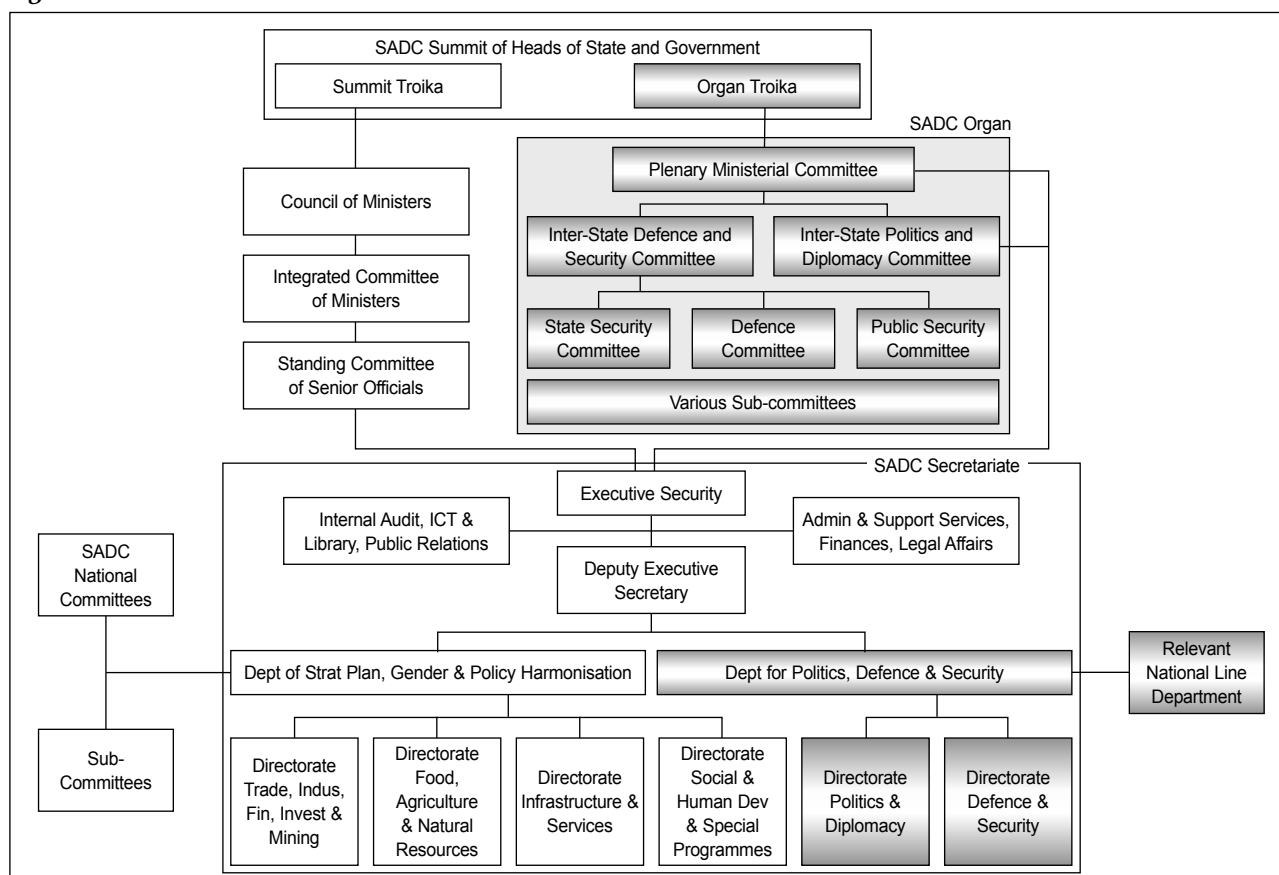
SADC Summit of Heads of State and Government

Summit Troika

Organ Troika

SADC Organ

Plenary Ministerial Committee

Inter-State Defence and Security Committee

Inter-State Politics and Diplomacy Committee

State Security Committee

Defence Committee

Public Security Committee

Various Sub-committees

Council of Ministers

Integrated Committee of Ministers

Standing Committee of Senior Officials

SADC Secretariate

Executive Security

Internal Audit, ICT & Library, Public Relations

Admin & Support Services, Finances, Legal Affairs

Deputy Executive Secretary

SADC National Committees

Sub-Committees

Dept of Strat Plan, Gender & Policy Harmonisation

Dept for Politics, Defence & Security

Relevant National Line Department

Directorate Trade, Indus, Fin, Invest & Mining

Directorate Food, Agriculture & Natural Resources

Directorate Infrastructure & Services

Directorate Social & Human Dev & Special Programmes

Directorate Politics & Diplomacy

Directorate Defence & Security